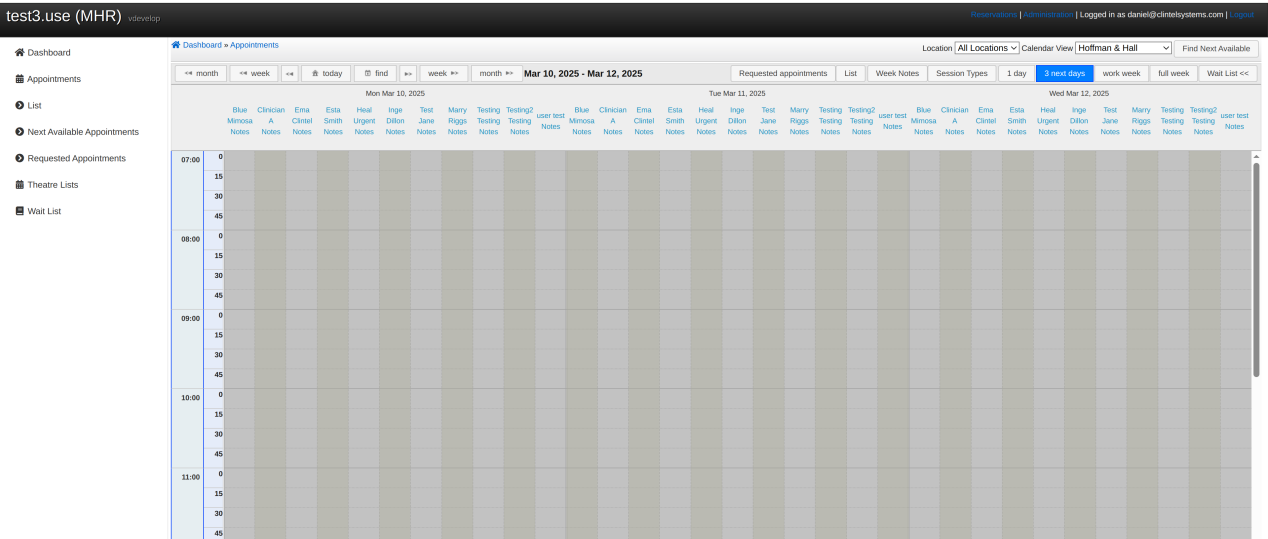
test3.use (MHR) vdevelop

Reservations | Administration | Logged in as daniel@clintelsystems.com | Logout

Dashboard
Appointments
List
Next Available Appointments
Requested Appointments
Theatre Lists
Wait List

Dashboard » Appointments

Location All Locations Calendar View Hoffman & Hall Find Next Available

month week today find week month Mar 10, 2025 - Mar 12, 2025

Requested appointments List Week Notes Session Types 1 day 3 next days work week full week Wait List <<

Mon Mar 10, 2025
Blue Mimosa Notes | Clinician A Notes | Ema Clintel Notes | Esta Smith Notes | Heal Urgent Notes | Inge Dillon Notes | Test Jane Notes | Marry Riggs Notes | Testing Testing Notes | Testing2 Testing Notes | user test Notes

Tue Mar 11, 2025
Blue Mimosa Notes | Clinician A Notes | Ema Clintel Notes | Esta Smith Notes | Heal Urgent Notes | Inge Dillon Notes | Test Jane Notes | Marry Riggs Notes | Testing Testing Notes | Testing2 Testing Notes | user test Notes

Wed Mar 12, 2025
Blue Mimosa Notes | Clinician A Notes | Ema Clintel Notes | Esta Smith Notes | Heal Urgent Notes | Inge Dillon Notes | Test Jane Notes | Marry Riggs Notes | Testing Testing Notes | Testing2 Testing Notes | user test Notes

07:00 0 15 30 45
08:00 0 15 30 45
09:00 0 15 30 45
10:00 0 15 30 45
11:00 0 15 30 45